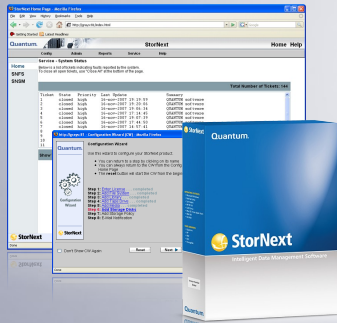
StorNext Home Page - Mozilla Firefox

File Edit View History Bookmarks Tools Help

Getting Started Latest Headlines

Quantum. StorNext Home Help

Config Admin Reports Service Help

Home

SNFS

SNSM

Service - System Status

Below is a list of currently indicating faults reported by the system.
To close all open tickets, use "Close All" at the bottom of the page.

Total Number of Tickets: 144

| Ticket | Status | Priority | Last Update | Summary |
|---|---|---|---|---|
| 1 | closed | high | 26-mar-2007 19:19:53 | QUANTUM redrecore |
| 2 | closed | high | 26-mar-2007 19:33:01 | QUANTUM redrecore |
| 3 | closed | high | 26-mar-2007 19:46:54 | QUANTUM redrecore |
| 4 | closed | high | 26-mar-2007 17:14:45 | QUANTUM redrecore |
| 5 | closed | high | 26-mar-2007 20:12:11 | QUANTUM redrecore |
| 6 | closed | high | 26-mar-2007 27:44:50 | QUANTUM redrecore |
| 7 | closed | high | 26-mar-2007 26:57:41 | QUANTUM redrecore |

StorNext

Done

http://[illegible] - Configuration Wizard (CW) - Mozilla Firefox

Quantum.

Configuration Wizard

Configuration Wizard

Use this wizard to configure your StorNext product.

• You can return to a step by clicking on its name
• You can always return to the CW from the Config Home Page
• The next button will start the CW from the beginning

Step 1: Enter License
Step 2: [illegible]
Step 3: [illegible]
Step 4: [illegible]
Step 5: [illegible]
Step 6: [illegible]
Step 7: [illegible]
Step 8: Add Storage Policy
Step 9: E-mail Notification

Don't Show CW Again

Reset Next

Done

Quantum.

StorNext

Intelligent Data Management Software